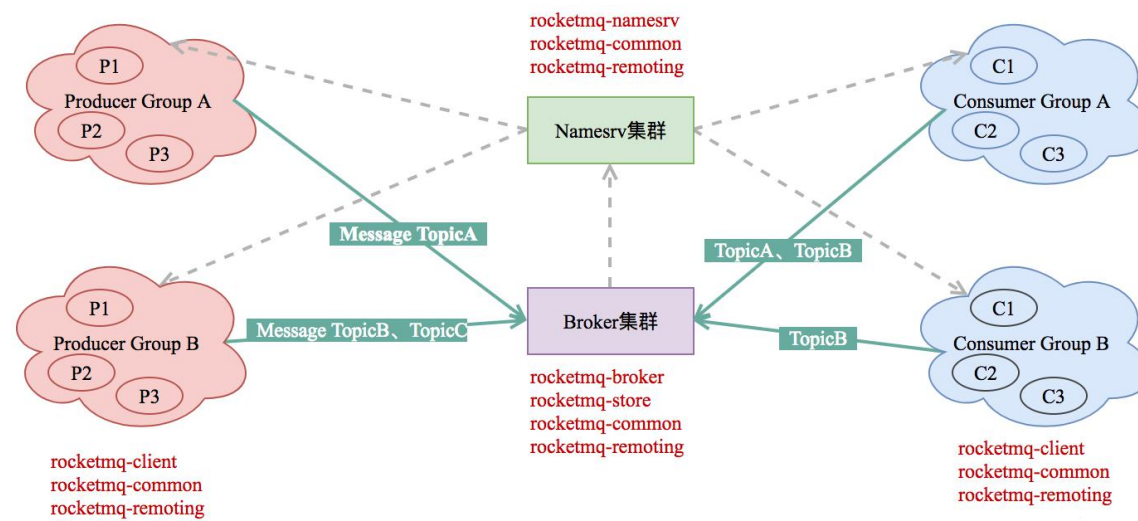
rocketmq-namesrv
rocketmq-common
rocketmq-remoting

P1
Producer Group A
P2
P3

Namesrv集群

C1
Consumer Group A
C2
C3

Message TopicA

TopicA、TopicB

P1
Producer Group B
P2
P3

Message TopicB、TopicC

Broker集群

TopicB

C1
Consumer Group B
C2
C3

rocketmq-broker
rocketmq-store
rocketmq-common
rocketmq-remoting

rocketmq-client
rocketmq-common
rocketmq-remoting

rocketmq-client
rocketmq-common
rocketmq-remoting